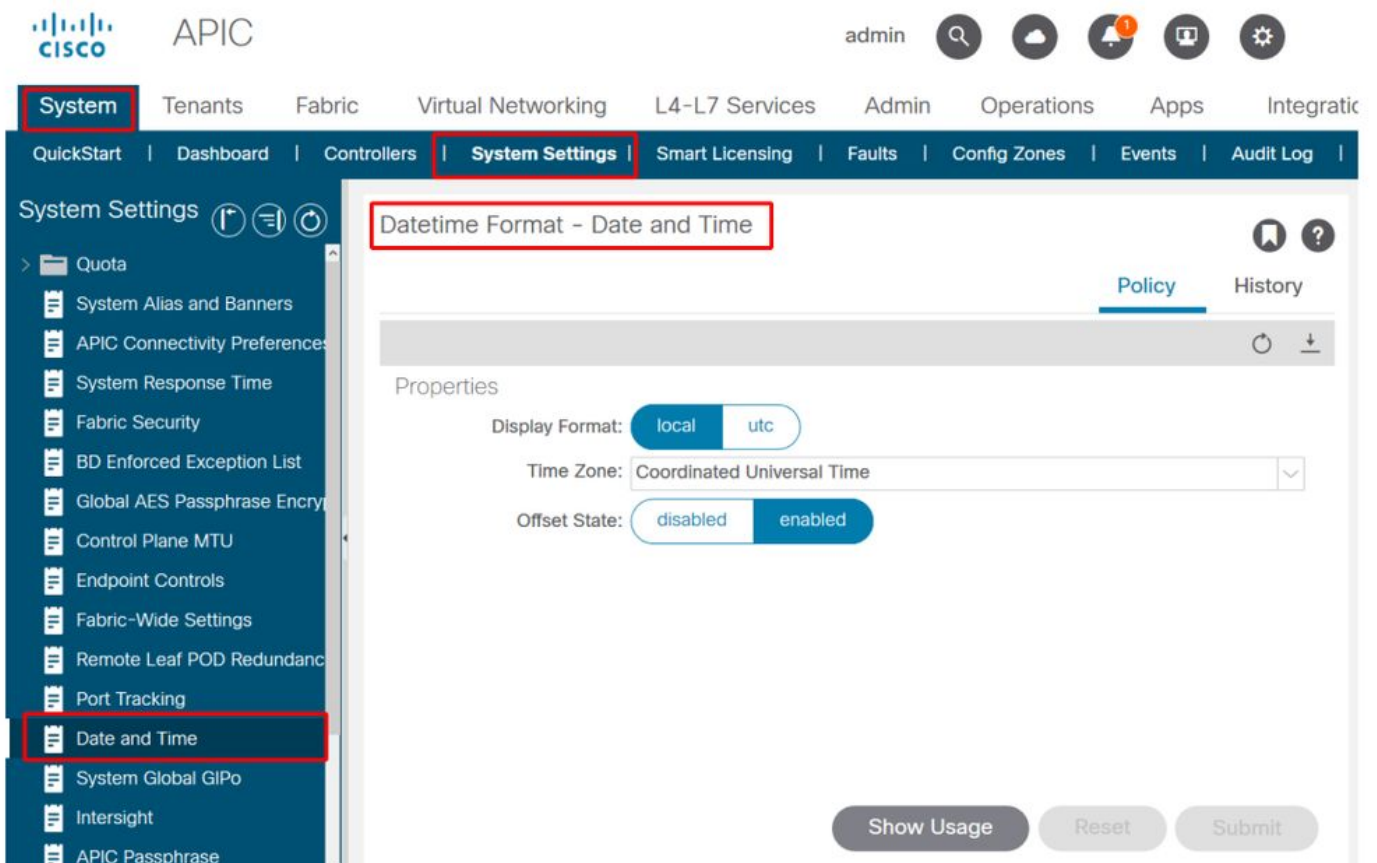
cisco APIC

admin 1

System Tenants Fabric Virtual Networking L4-L7 Services Admin Operations Apps Integratic

QuickStart | Dashboard | Controllers | System Settings | Smart Licensing | Faults | Config Zones | Events | Audit Log |

System Settings

Quota
System Alias and Banners
APIC Connectivity Preference
System Response Time
Fabric Security
BD Enforced Exception List
Global AES Passphrase Encry
Control Plane MTU
Endpoint Controls
Fabric-Wide Settings
Remote Leaf POD Redundanc
Port Tracking
Date and Time
System Global GIPo
Intersight
APIC Passphrase

Datetime Format - Date and Time

Policy History

Properties

Display Format: local utc

Time Zone: Coordinated Universal Time

Offset State: disabled enabled

Show Usage Reset Submit